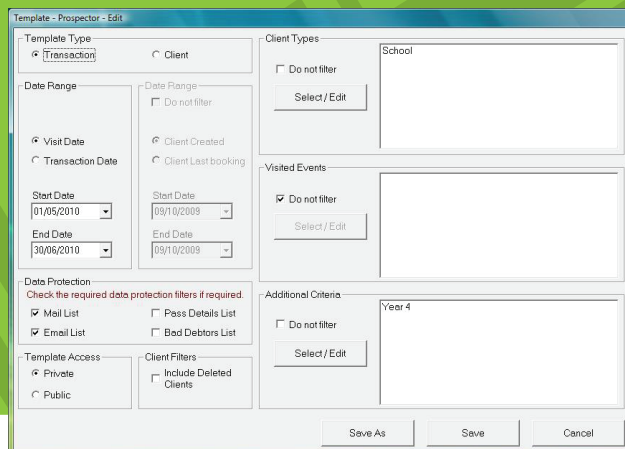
Template - Prospector - Edit

Template Type
Transaction
Client

Date Range
Visit Date
Transaction Date
Start Date
01/05/2010
End Date
30/06/2010

Date Range
Do not filter
Client Created
Client Last booking
Start Date
09/10/2009
End Date
09/10/2009

Data Protection
Check the required data protection filters if required.
Mail List
Pass Details List
Email List
Bad Debtors List

Template Access
Private
Public

Client Filters
Include Deleted Clients

Client Types
Do not filter
Select / Edit
School

Visited Events
Do not filter
Select / Edit

Additional Criteria
Do not filter
Select / Edit
Year 4

Save As
Save
Cancel